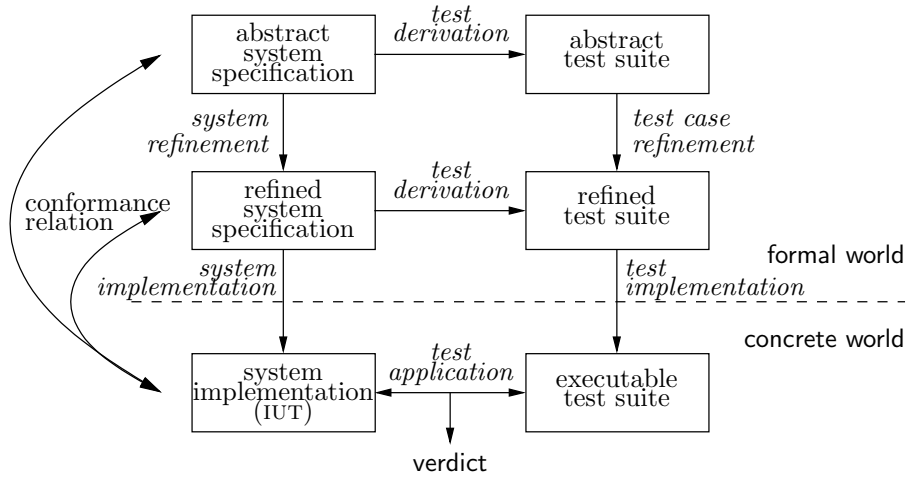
abstract system specification

test derivation

abstract test suite

system refinement

test case refinement

conformance relation

refined system specification

test derivation

refined test suite

formal world

system implementation

test implementation

concrete world

system implementation (IUT)

test application

executable test suite

verdict